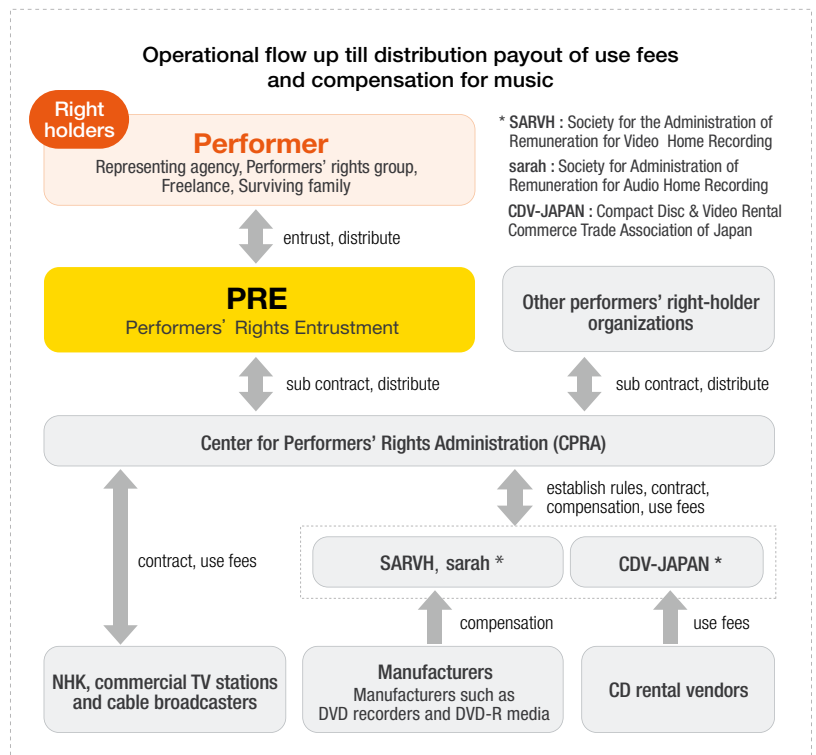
Operational flow up till distribution payout of use fees and compensation for music

Right holders

Performer
Representing agency, Performers' rights group, Freelance, Surviving family

* SARVH : Society for the Administration of Remuneration for Video Home Recording
sarah : Society for Administration of Remuneration for Audio Home Recording
CDV-JAPAN : Compact Disc & Video Rental Commerce Trade Association of Japan

entrust, distribute

PRE
Performers' Rights Entrustment

Other performers' right-holder organizations

sub contract, distribute

sub contract, distribute

Center for Performers' Rights Administration (CPRA)

establish rules, contract, compensation, use fees

contract, use fees

SARVH, sarah *

CDV-JAPAN *

compensation

use fees

NHK, commercial TV stations and cable broadcasters

Manufacturers
Manufacturers such as DVD recorders and DVD-R media

CD rental vendors